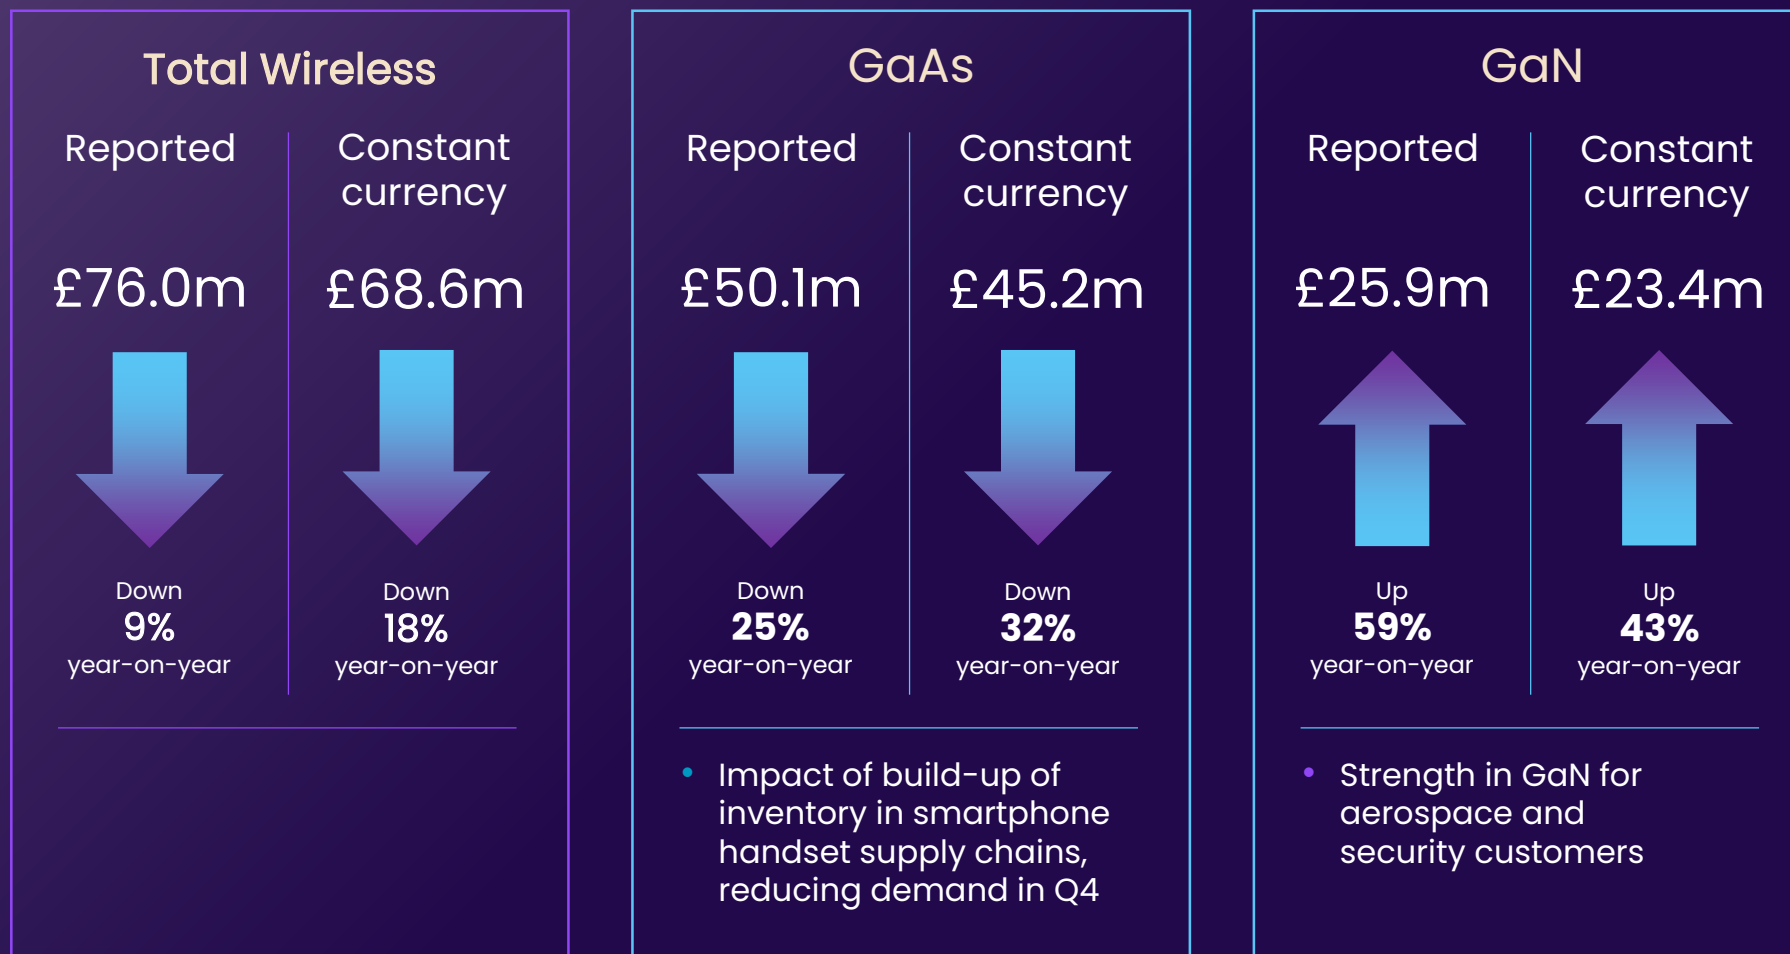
Total Wireless

Reported

£76.0m

Down
9%
year-on-year

Constant currency

£68.6m

Down
18%
year-on-year

GaAs

Reported

£50.1m

Down
25%
year-on-year

Constant currency

£45.2m

Down
32%
year-on-year

• Impact of build-up of inventory in smartphone handset supply chains, reducing demand in Q4

GaN

Reported

£25.9m

Up
59%
year-on-year

Constant currency

£23.4m

Up
43%
year-on-year

• Strength in GaN for aerospace and security customers